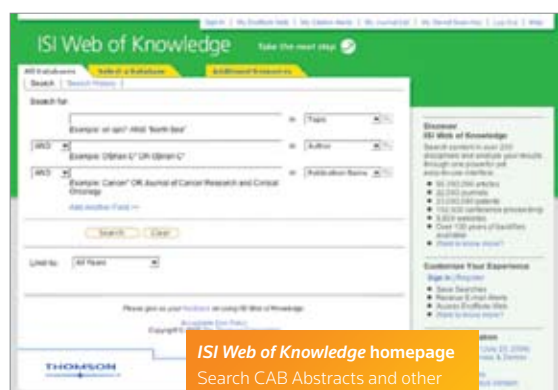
Sign In | My EndNote Web | My Citation Alerts | My Journal List | My Saved Searches | Log Out | Help

ISI Web of Knowledge

Take the next step

All Databases | Select a Database | Additional Resources

Search | Search History

Search for:

in Topic

Example: oil spill* AND "North Sea"

AND in Author

Example: O'Brian C* OR OBrian C*

AND in Publication Name

Example: Cancer* OR Journal of Cancer Research and Clinical Oncology

Add Another Field >>

Search Clear

Limit to: All Years

Please give us your feedback on using ISI Web of Knowledge.

Acceptable Use Policy

Copyright ©

THOMSON

Discover ISI Web of Knowledge

Search content in over 230 disciplines and analyze your results through one powerful yet easy-to-use interface.

• 56,000,000 articles
• 22,000 journals
• 23,000,000 patents
• 192,000 conference proceedings
• 5,500 websites
• Over 100 years of backfiles available
• Want to know more?

Customize Your Experience

Sign In | Register

• Save Searches
• Receive E-mail Alerts
• Access EndNote Web
• Want to know more?

ISI Web of Knowledge homepage

Search CAB Abstracts and other